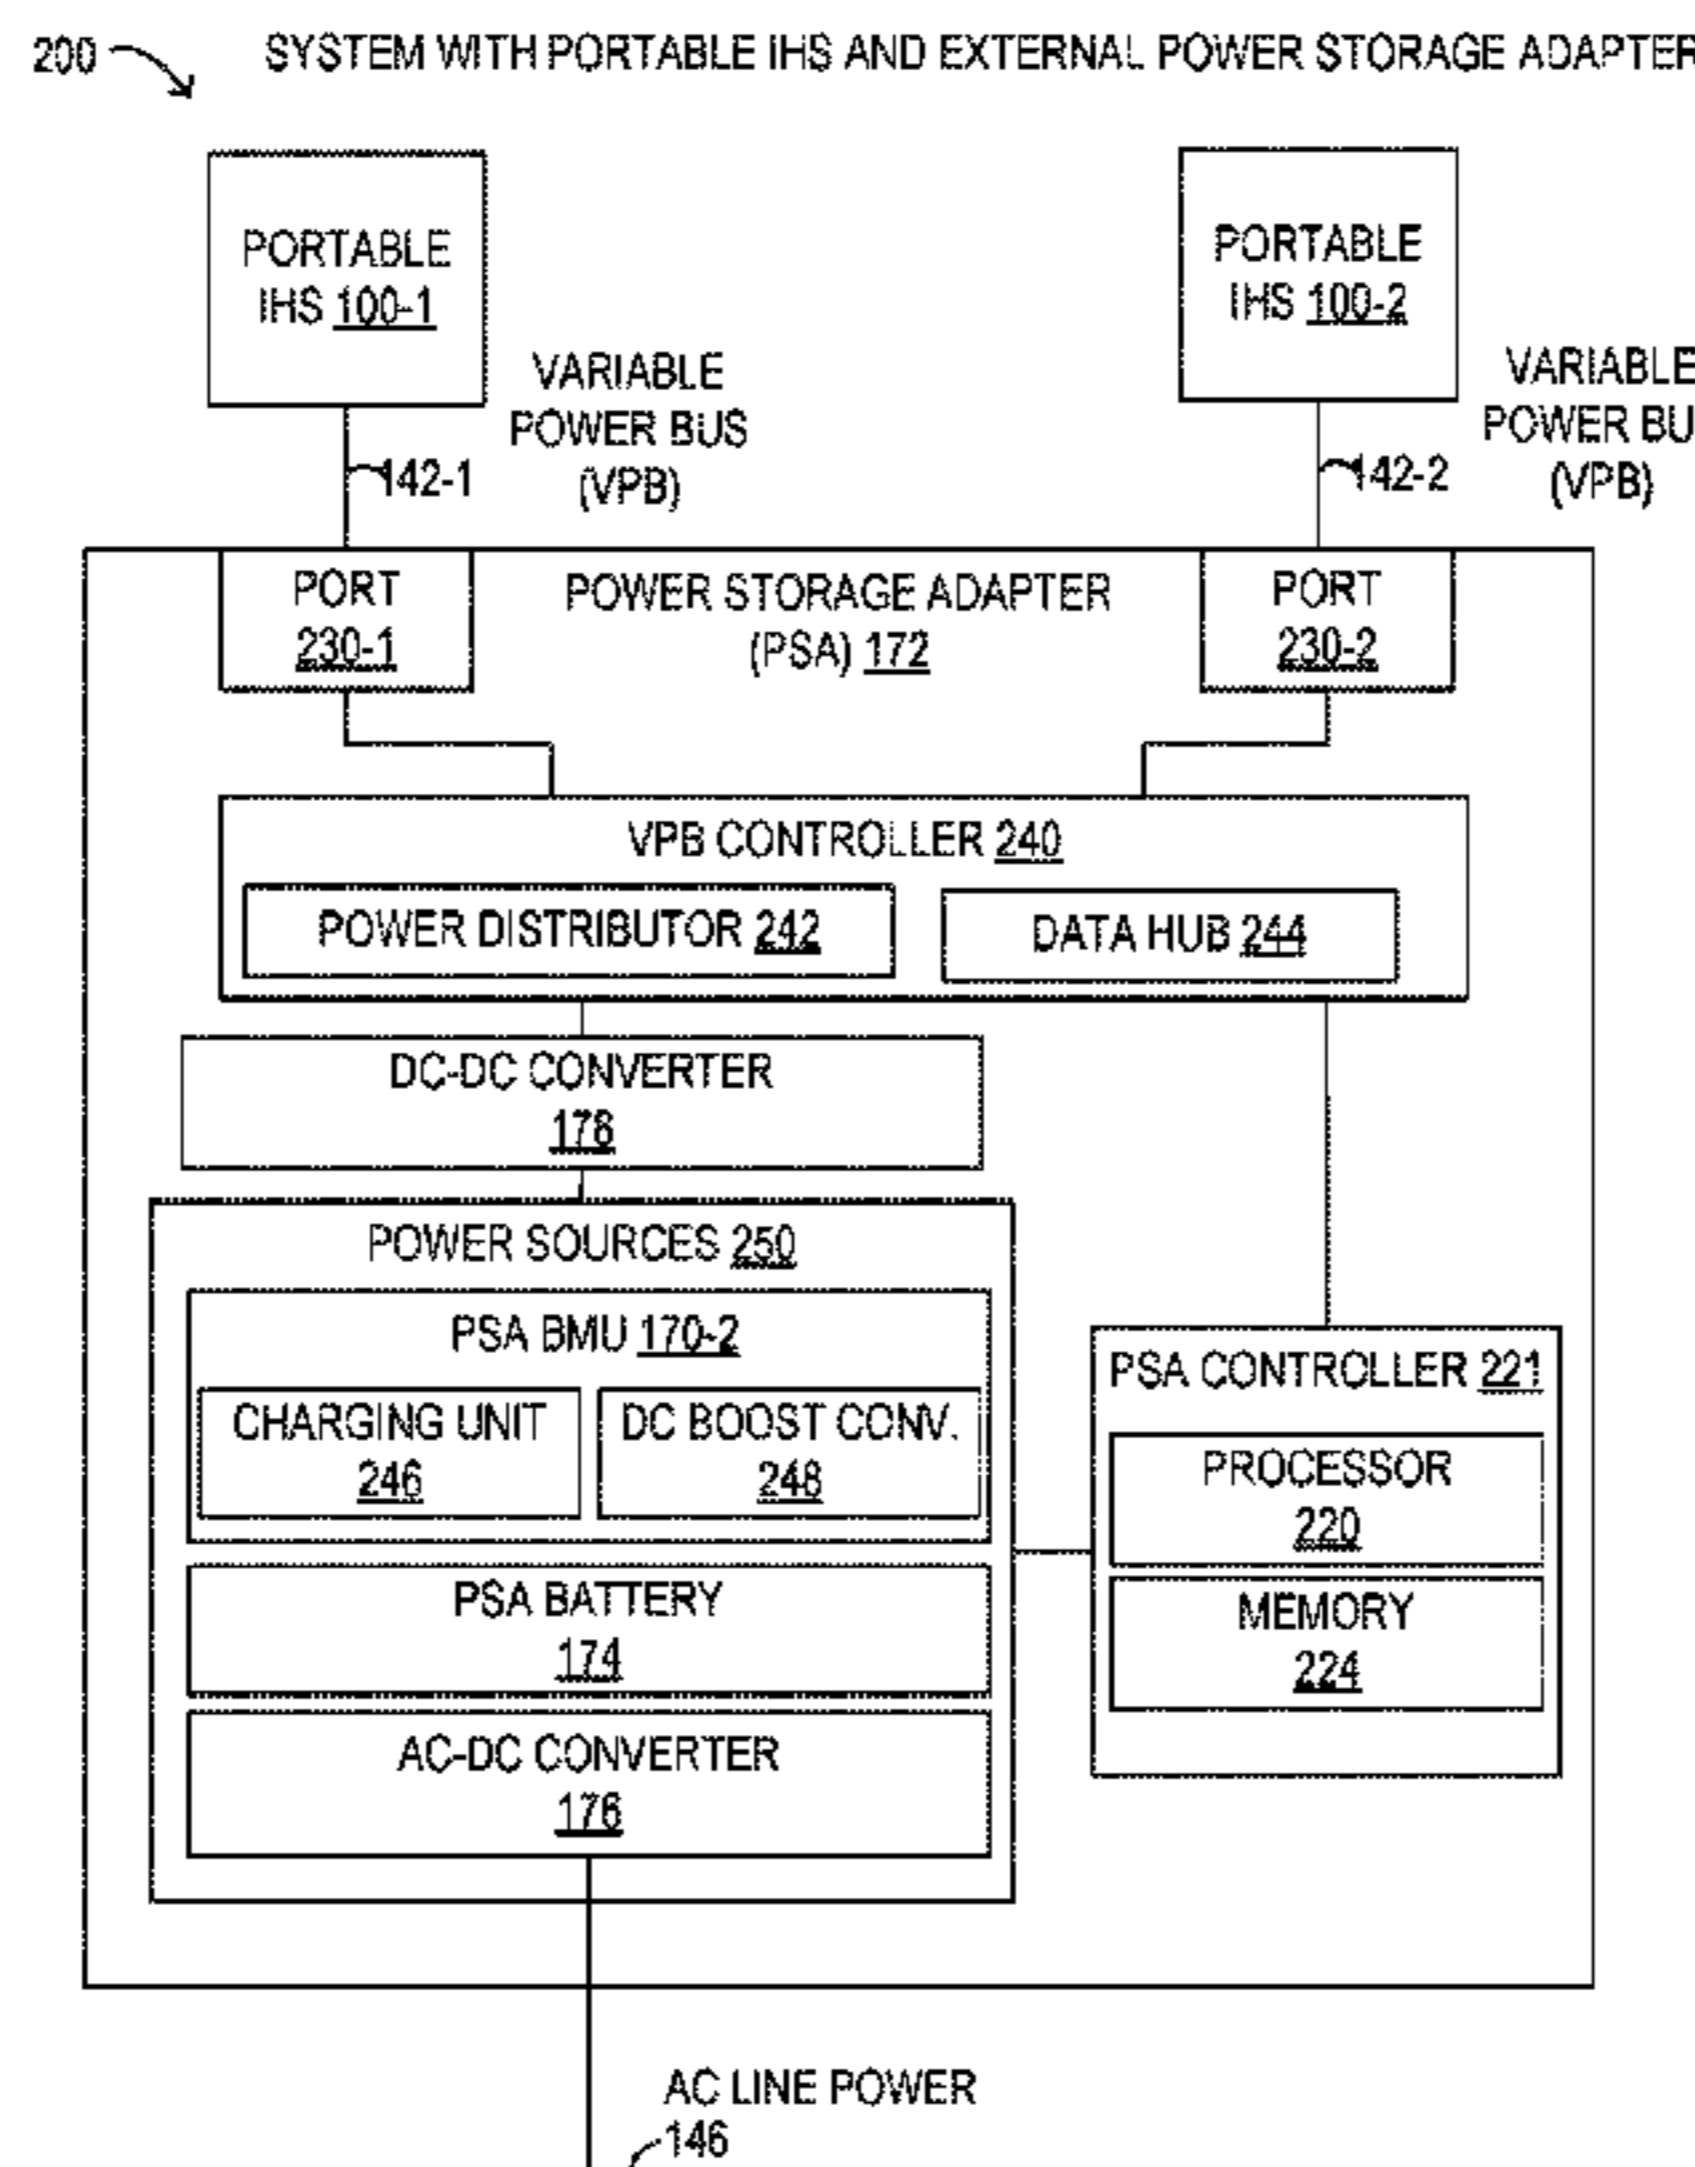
200

SYSTEM WITH PORTABLE IHS AND EXTERNAL POWER STORAGE ADAPTER

PORTABLE IHS 100-1

VARIABLE POWER BUS (VPB)

142-1

PORTABLE IHS 100-2

142-2

VARIABLE POWER BU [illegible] (VPB)

PORT 230-1

POWER STORAGE ADAPTER (PSA) 172

PORT 230-2

VPB CONTROLLER 240

POWER DISTRIBUTOR 242

DATA HUB 244

DC-DC CONVERTER 178

POWER SOURCES 250

PSA BMU 170-2

CHARGING UNIT 246

DC BOOST CONV. 248

PSA BATTERY 174

AC-DC CONVERTER 176

PSA CONTROLLER 221

PROCESSOR 220

MEMORY 224

AC LINE POWER

146